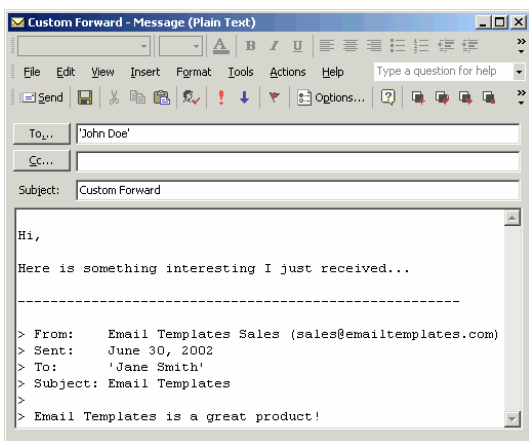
Custom Forward - Message (Plain Text)

File Edit View Insert Format Tools Actions Help

Type a question for help

Send Options...

To... 'John Doe'

Cc...

Subject: Custom Forward

Hi,

Here is something interesting I just received...

----------------------------------------------------------

> From: Email Templates Sales (sales@emailtemplates.com)
> Sent: June 30, 2002
> To: 'Jane Smith'
> Subject: Email Templates
>
> Email Templates is a great product!